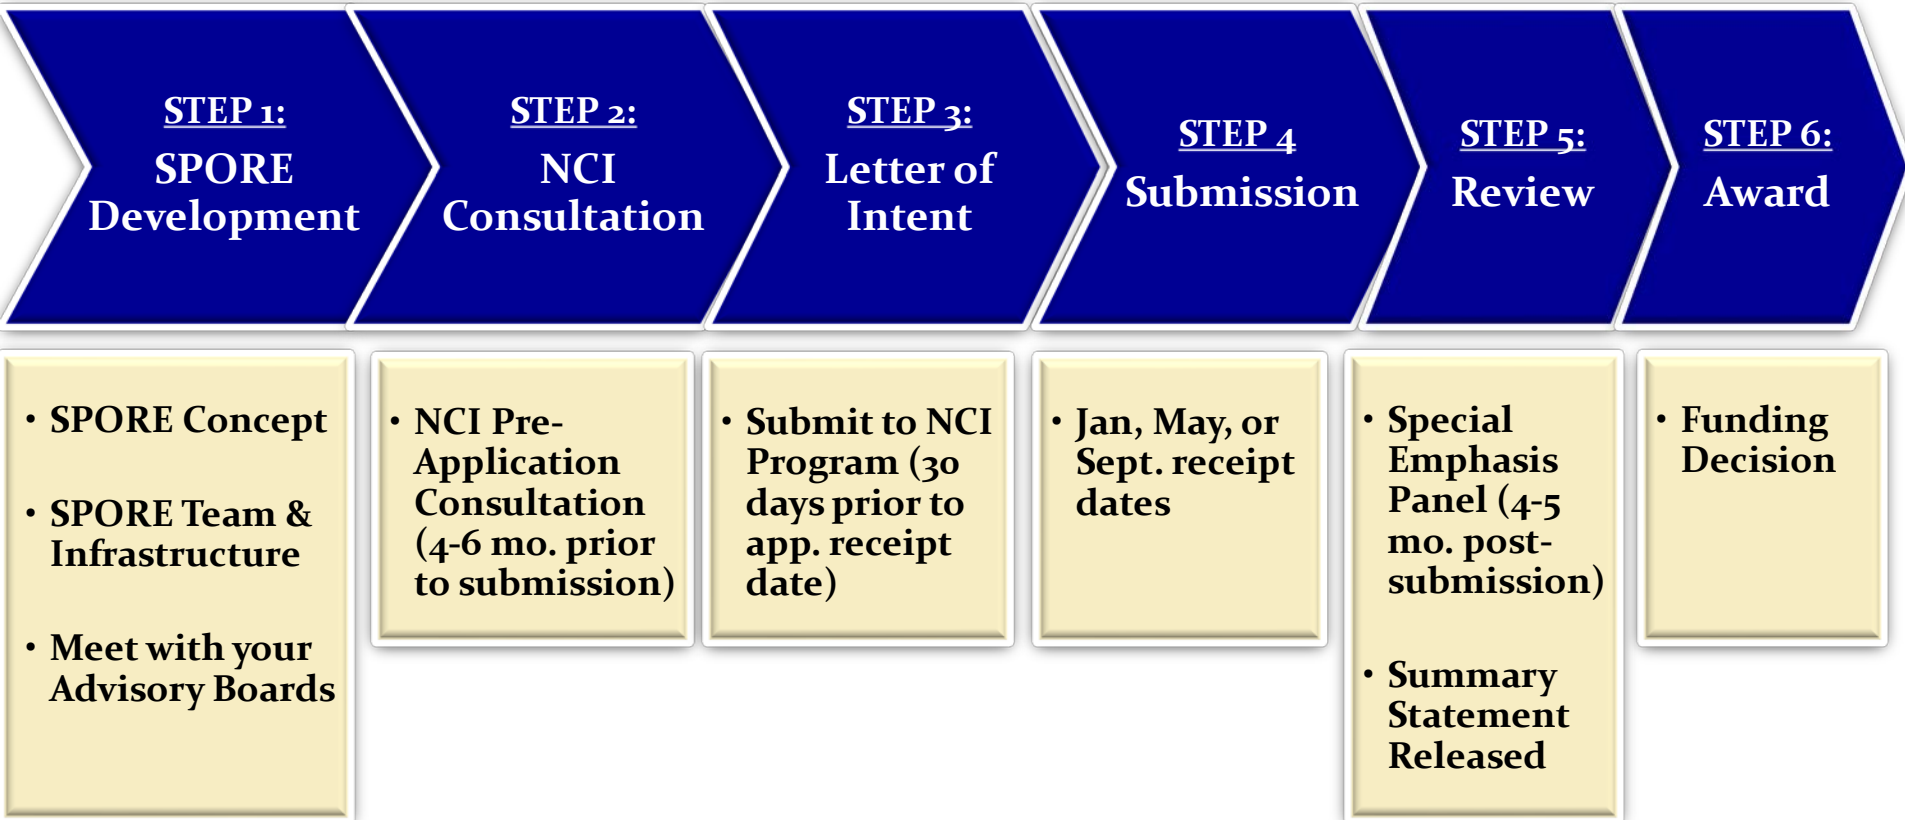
STEP 1:
SPORE Development

STEP 2:
NCI Consultation

STEP 3:
Letter of Intent

STEP 4
Submission

STEP 5:
Review

STEP 6:
Award

• SPORE Concept
• SPORE Team & Infrastructure
• Meet with your Advisory Boards

• NCI Pre-Application Consultation (4-6 mo. prior to submission)

• Submit to NCI Program (30 days prior to app. receipt date)

• Jan, May, or Sept. receipt dates

• Special Emphasis Panel (4-5 mo. post-submission)
• Summary Statement Released

• Funding Decision